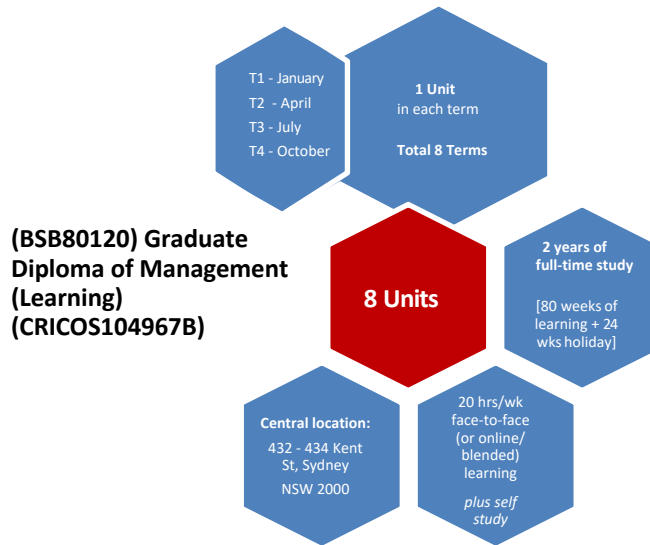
T1 - January
T2 - April
T3 - July
T4 - October

1 Unit
in each term

Total 8 Terms

(BSB80120) Graduate Diploma of Management (Learning) (CRICOS104967B)

8 Units

2 years of full-time study

[80 weeks of learning + 24 wks holiday]

Central location:
432 - 434 Kent St, Sydney
NSW 2000

20 hrs/wk face-to-face (or online/ blended) learning

plus self study